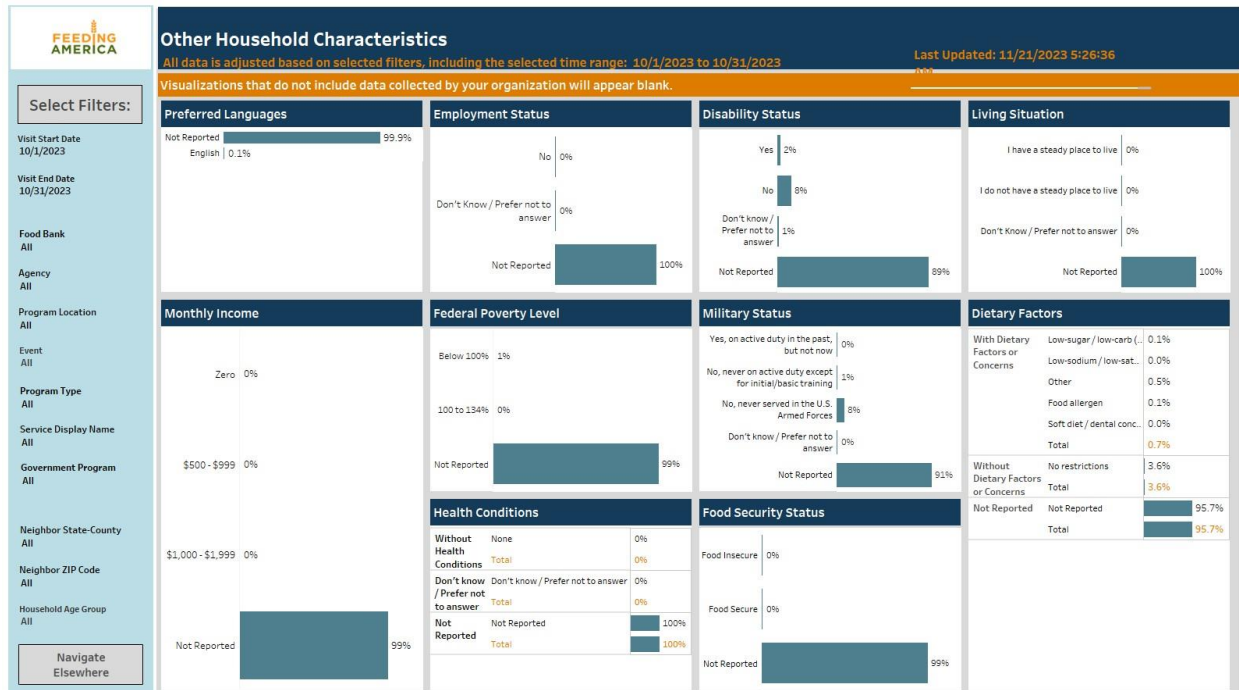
FEEDING AMERICA

Other Household Characteristics
All data is adjusted based on selected filters, including the selected time range: 10/1/2023 to 10/31/2023

Last Updated: 11/21/2023 5:26:36 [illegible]

Visualizations that do not include data collected by your organization will appear blank.

Select Filters:

Visit Start Date
10/1/2023

Visit End Date
10/31/2023

Food Bank
All

Agency
All

Program Location
All

Event
All

Program Type
All

Service Display Name
All

Government Program
All

Neighbor State-County
All

Neighbor ZIP Code
All

Household Age Group
All

Navigate Elsewhere

Preferred Languages
Not Reported 99.9%
English 0.1%

Employment Status
No 0%
Don't Know / Prefer not to answer 0%
Not Reported 100%

Disability Status
Yes 2%
No 8%
Don't know / Prefer not to answer 1%
Not Reported 89%

Living Situation
I have a steady place to live 0%
I do not have a steady place to live 0%
Don't Know / Prefer not to answer 0%
Not Reported 100%

Monthly Income
Zero 0%
$500 - $999 0%
$1,000 - $1,999 0%
Not Reported 99%

Federal Poverty Level
Below 100% 1%
100 to 134% 0%
Not Reported 99%

Military Status
Yes, on active duty in the past, but not now 0%
No, never on active duty except for initial/basic training 1%
No, never served in the U.S. Armed Forces 8%
Don't know / Prefer not to answer 0%
Not Reported 91%

Dietary Factors
| | | |
|---|---|---|
| With Dietary Factors or Concerns | Low-sugar / low-carb (.. | 0.1% |
| | Low-sodium / low-sat.. | 0.0% |
| | Other | 0.5% |
| | Food allergen | 0.1% |
| | Soft diet / dental conc.. | 0.0% |
| | Total | 0.7% |
| Without Dietary Factors or Concerns | No restrictions | 3.6% |
| | Total | 3.6% |
| Not Reported | Not Reported | 95.7% |
| | Total | 95.7% |

Health Conditions
| | | |
|---|---|---|
| Without Health Conditions | None | 0% |
| | Total | 0% |
| Don't know / Prefer not to answer | Don't know / Prefer not to answer | 0% |
| | Total | 0% |
| Not Reported | Not Reported | 100% |
| | Total | 100% |

Food Security Status
Food Insecure 0%
Food Secure 0%
Not Reported 99%